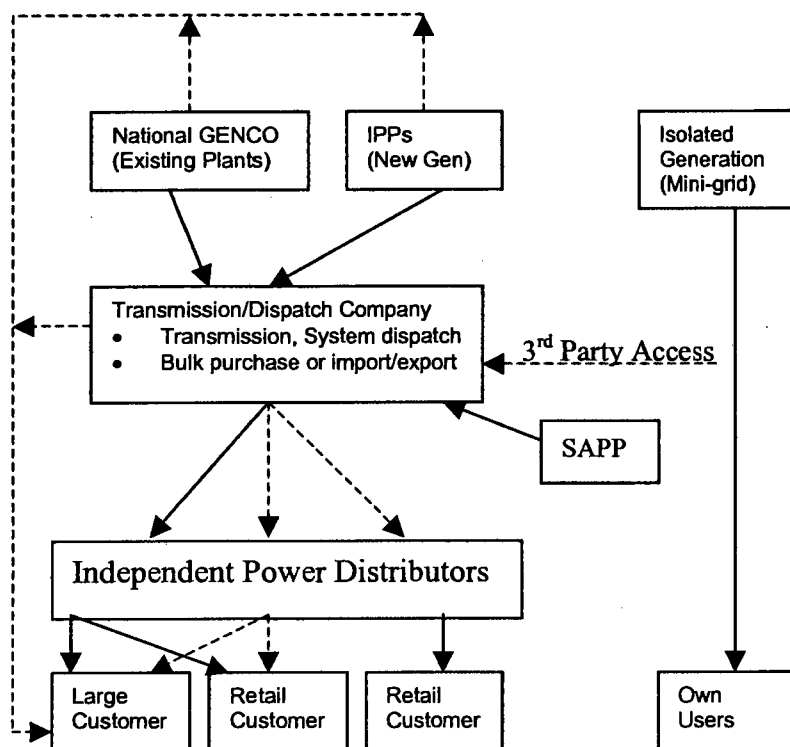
National GENCO (Existing Plants)

IPPs (New Gen)

Isolated Generation (Mini-grid)

Transmission/Dispatch Company
- Transmission, System dispatch
- Bulk purchase or import/export

$3^{rd}$ Party Access

SAPP

Independent Power Distributors

Large Customer

Retail Customer

Retail Customer

Own Users